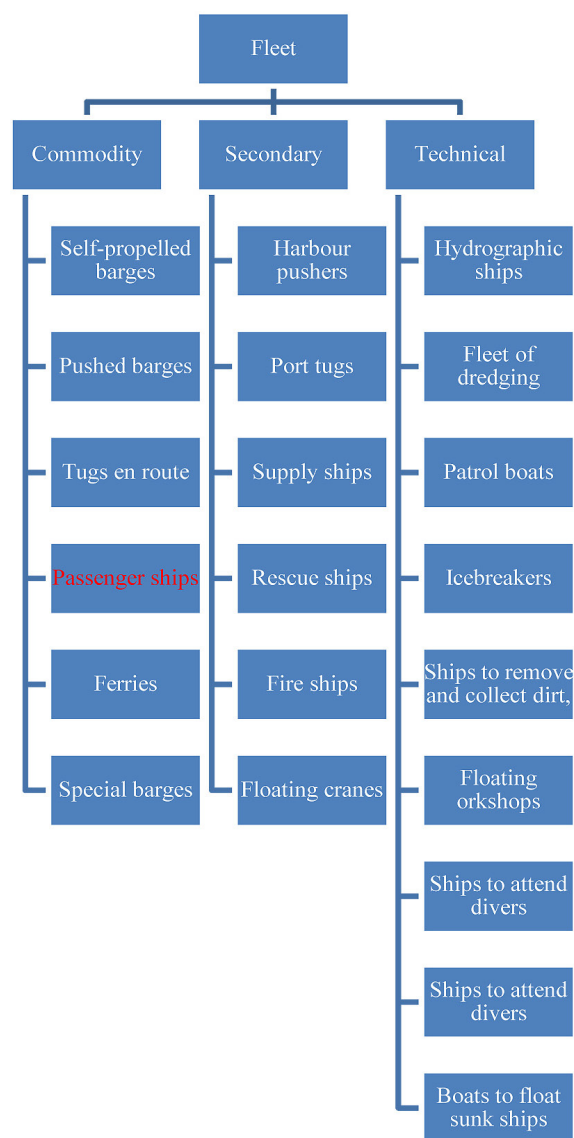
Fleet

Commodity

Self-propelled barges

Pushed barges

Tugs en route

Passenger ships

Ferries

Special barges

Secondary

Harbour pushers

Port tugs

Supply ships

Rescue ships

Fire ships

Floating cranes

Technical

Hydrographic ships

Fleet of dredging

Patrol boats

Icebreakers

Ships to remove and collect dirt,

Floating orkshops

Ships to attend divers

Ships to attend divers

Boats to float sunk ships